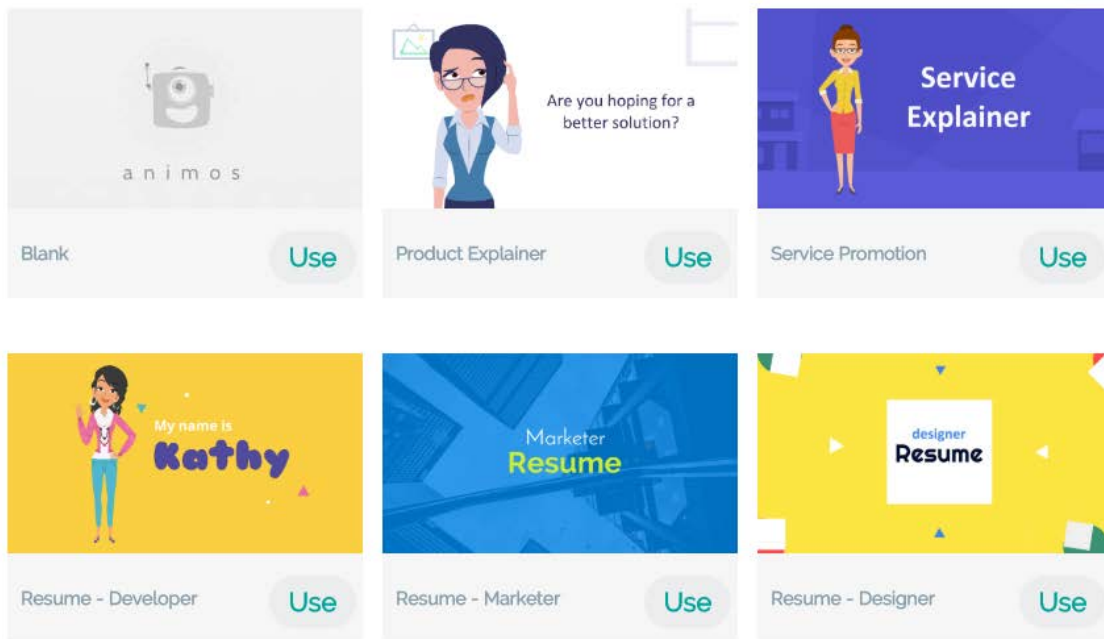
animos

Blank

Use

Are you hoping for a better solution?

Product Explainer

Use

Service Explainer

Service Promotion

Use

My name is Kathy

Resume - Developer

Use

Marketer Resume

Resume - Marketer

Use

designer Resume

Resume - Designer

Use